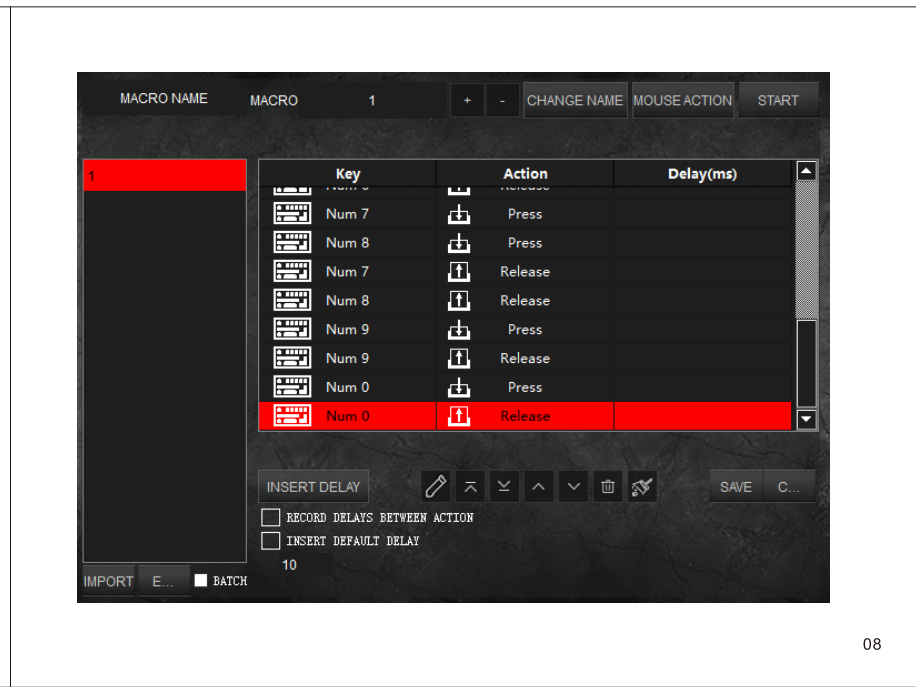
MACRO NAME MACRO 1 + - CHANGE NAME MOUSE ACTION START

1

| Key | Action | Delay(ms) |
|---|---|---|
| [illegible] | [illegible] | |
| Num 7 | Press | |
| Num 8 | Press | |
| Num 7 | Release | |
| Num 8 | Release | |
| Num 9 | Press | |
| Num 9 | Release | |
| Num 0 | Press | |
| Num 0 | Release | |

INSERT DELAY SAVE C...

RECORD DELAYS BETWEEN ACTION

INSERT DEFAULT DELAY

10

IMPORT E... BATCH

08